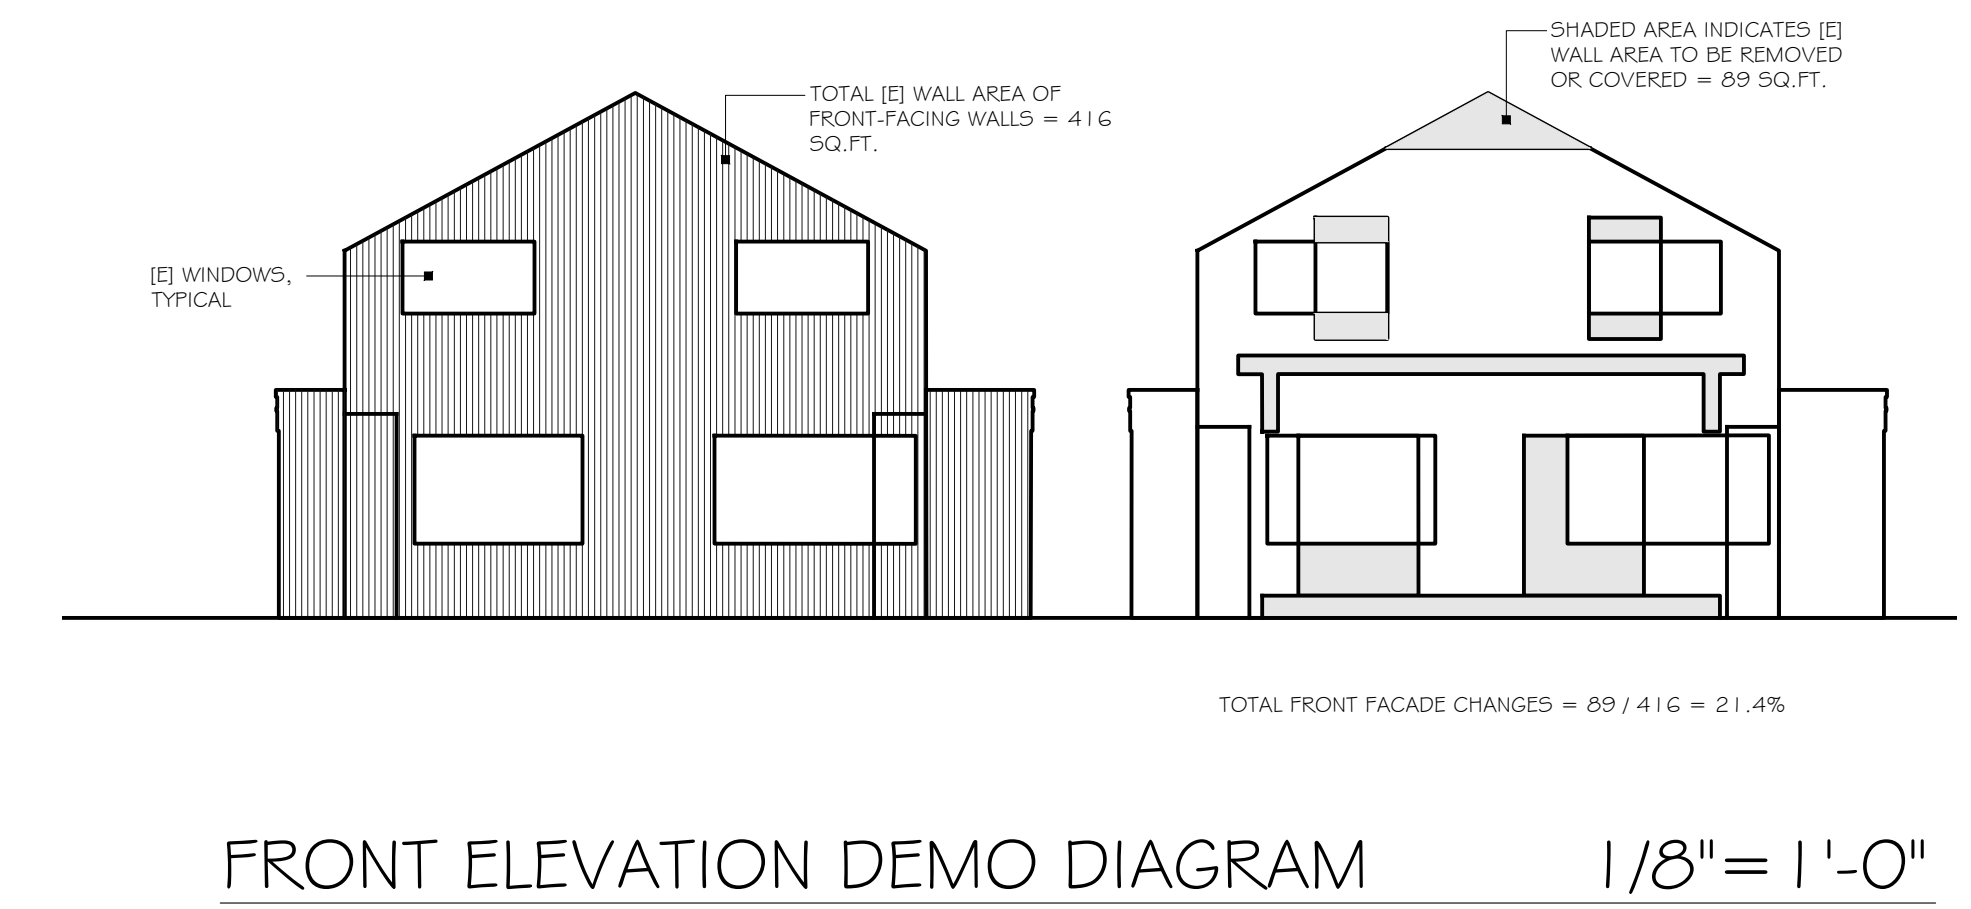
TOTAL [E] WALL AREA OF FRONT-FACING WALLS = 416 SQ.FT.

SHADED AREA INDICATES [E] WALL AREA TO BE REMOVED OR COVERED = 89 SQ.FT.

[E] WINDOWS, TYPICAL

TOTAL FRONT FACADE CHANGES = 89 / 416 = 21.4%

FRONT ELEVATION DEMO DIAGRAM 1/8"= 1'-0"